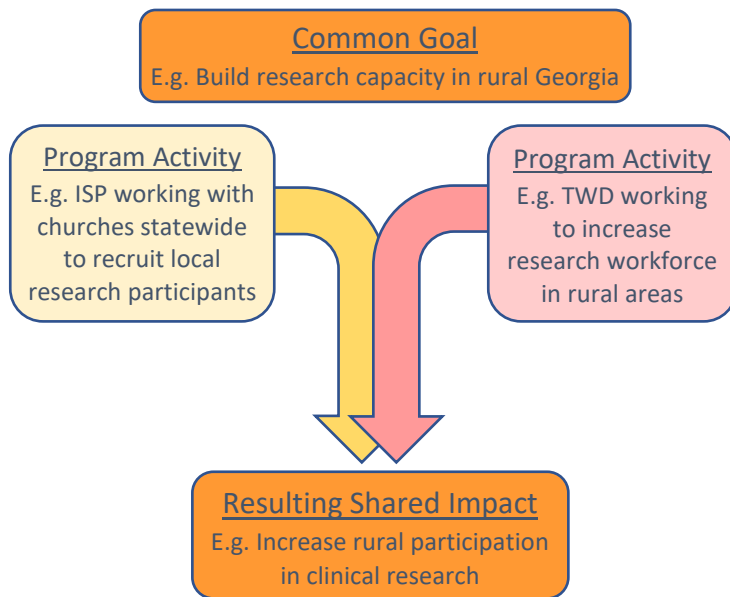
Common Goal
E.g. Build research capacity in rural Georgia

Program Activity
E.g. ISP working with churches statewide to recruit local research participants

Program Activity
E.g. TWD working to increase research workforce in rural areas

Resulting Shared Impact
E.g. Increase rural participation in clinical research